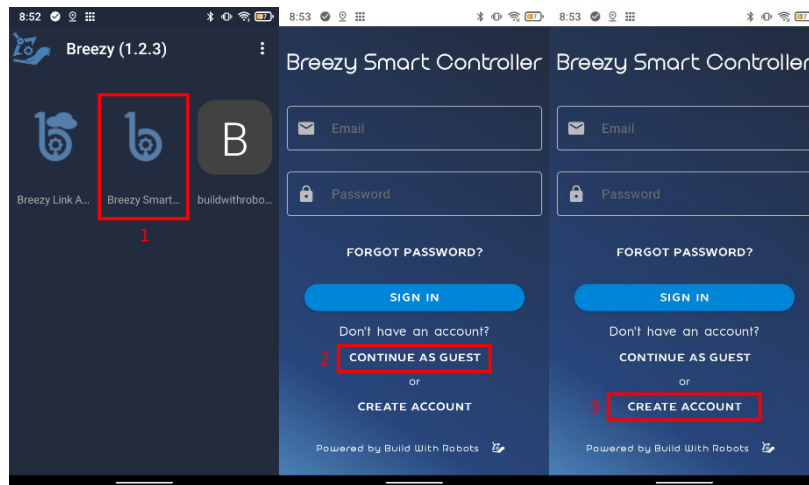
8:52

Breezy (1.2.3)

Breezy Link A...

Breezy Smart...

B

buildwithrobo...

1

8:53

Breezy Smart Controller

Email

Password

FORGOT PASSWORD?

SIGN IN

Don't have an account?

2

CONTINUE AS GUEST

or

CREATE ACCOUNT

Powered by Build With Robots

8:53

Breezy Smart Controller

Email

Password

FORGOT PASSWORD?

SIGN IN

Don't have an account?

CONTINUE AS GUEST

or

3

CREATE ACCOUNT

Powered by Build With Robots